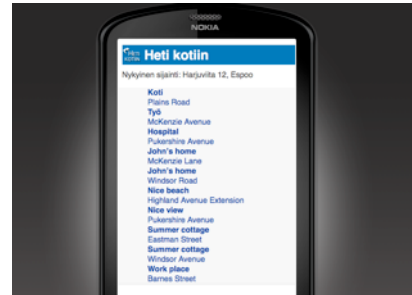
NOKIA

Heti kotiin

Heti kotiin

Nykyinen sijainti: Harjuviita 12, Espoo

Koti
Plains Road
Työ
McKenzie Avenue
Hospital
Pukershire Avenue
John's home
McKenzie Lane
John's home
Windsor Road
Nice beach
Highland Avenue Extension
Nice view
Pukershire Avenue
Summer cottage
Eastman Street
Summer cottage
Windsor Avenue
Work place
Barnes Street